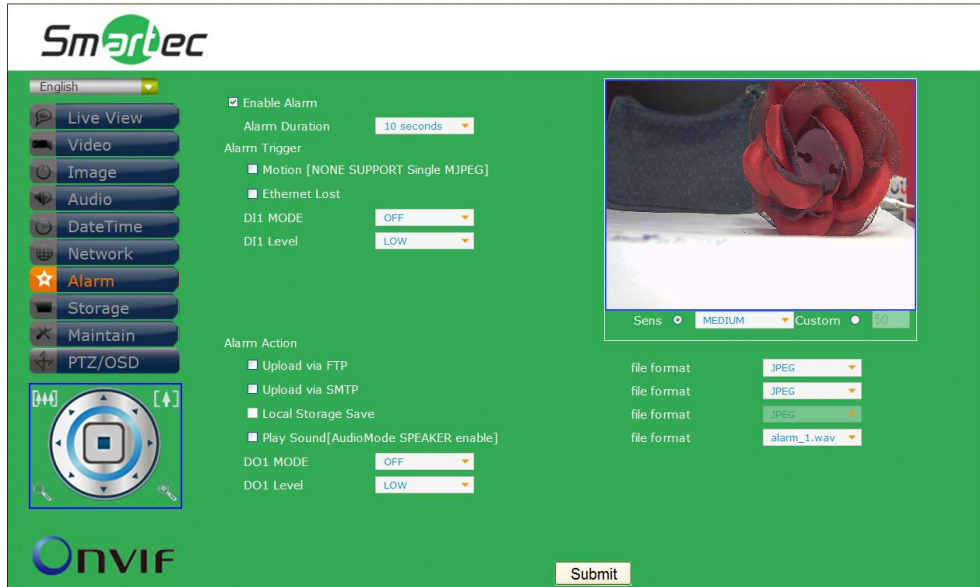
Smartec

English

Live View
Video
Image
Audio
DateTime
Network
Alarm
Storage
Maintain
PTZ/OSD

ONVIF

Enable Alarm
Alarm Duration 10 seconds
Alarm Trigger
Motion [NONE SUPPORT Single MJPEG]
Ethernet Lost
DI1 MODE OFF
DI1 Level LOW

Sens MEDIUM Custom 50

Alarm Action
Upload via FTP file format JPEG
Upload via SMTP file format JPEG
Local Storage Save file format JPEG
Play Sound[AudioMode SPEAKER enable] file format alarm_1.wav
DO1 MODE OFF
DO1 Level LOW

Submit